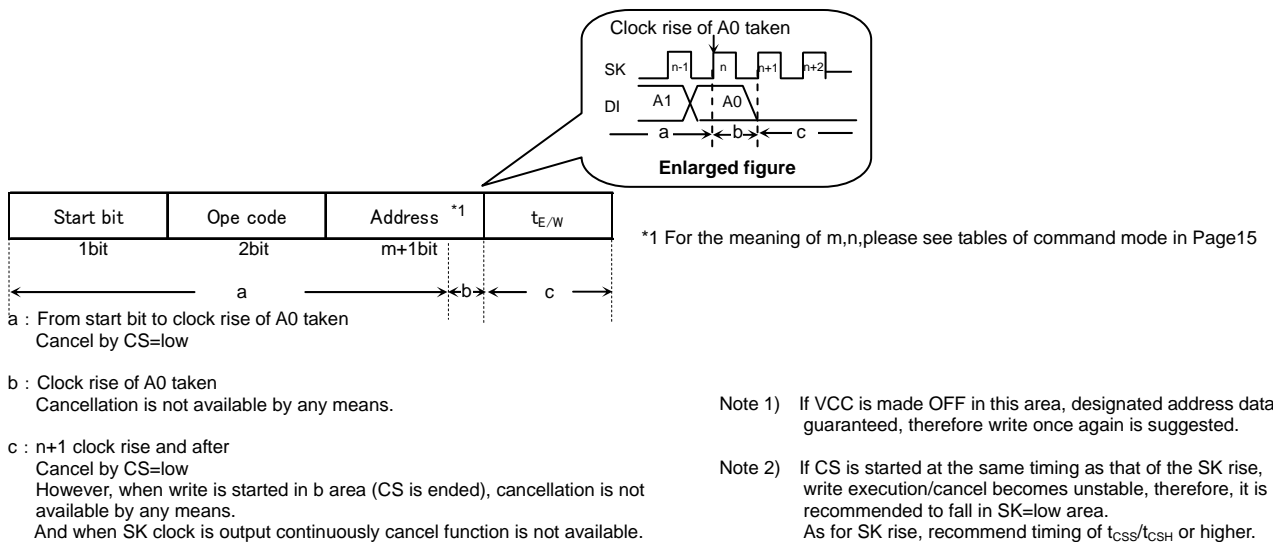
Clock rise of A0 taken

SK n-1 n n+1 n+2

DI A1 A0

a b c

Enlarged figure

| Start bit | Ope code | Address *1 | $t_{E/W}$ |
|---|---|---|---|
| 1bit | 2bit | m+1bit | |

a b c

*1 For the meaning of m,n,please see tables of command mode in Page15

a : From start bit to clock rise of A0 taken
Cancel by CS=low

b : Clock rise of A0 taken
Cancellation is not available by any means.

c : n+1 clock rise and after
Cancel by CS=low
However, when write is started in b area (CS is ended), cancellation is not available by any means.
And when SK clock is output continuously cancel function is not available.

Note 1) If VCC is made OFF in this area, designated address data guaranteed, therefore write once again is suggested.

Note 2) If CS is started at the same timing as that of the SK rise, write execution/cancel becomes unstable, therefore, it is recommended to fall in SK=low area.
As for SK rise, recommend timing of $t_{CSS}/t_{CSH}$ or higher.